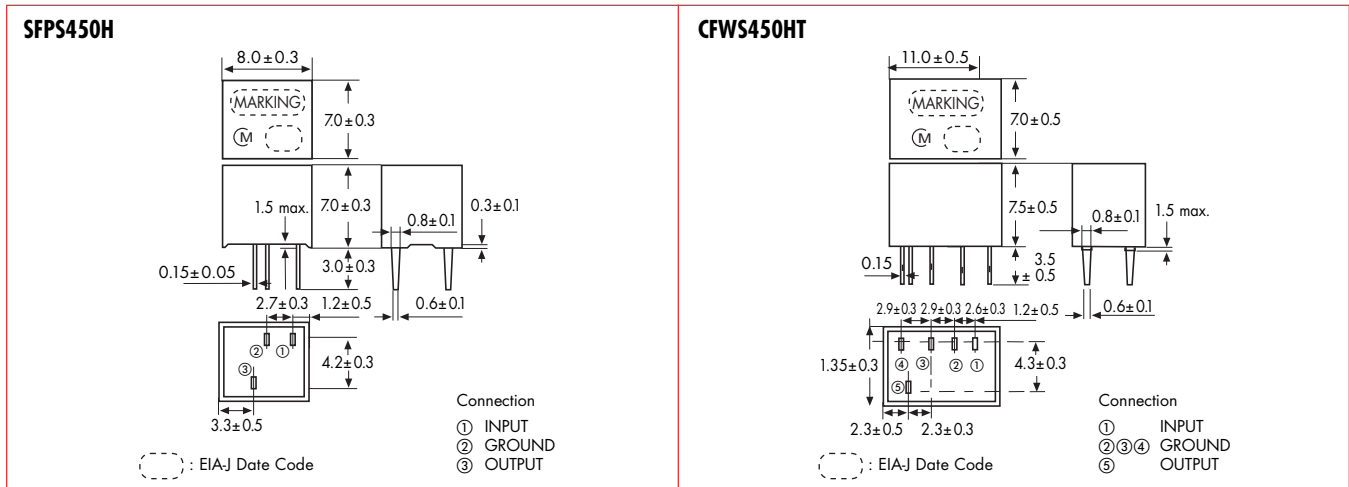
SFPS450H

8.0±0.3

MARKING

7.0±0.3

Ⓜ

1.5 max.

7.0±0.3

0.8±0.1

0.3±0.1

0.15±0.05

3.0±0.3

2.7±0.3

1.2±0.5

0.6±0.1

②

①

4.2±0.3

③

3.3±0.5

Connection
① INPUT
② GROUND
③ OUTPUT

: EIA-J Date Code

CFWS450HT

11.0±0.5

MARKING

7.0±0.5

Ⓜ

7.5±0.5

0.8±0.1

1.5 max.

0.15

3.5 ± 0.5

2.9±0.3

2.9±0.3

2.6±0.3

1.2±0.5

0.6±0.1

④ ③ ② ①

1.35±0.3

4.3±0.3

⑤

2.3±0.5

2.3±0.3

Connection
① INPUT
②③④ GROUND
⑤ OUTPUT

: EIA-J Date Code